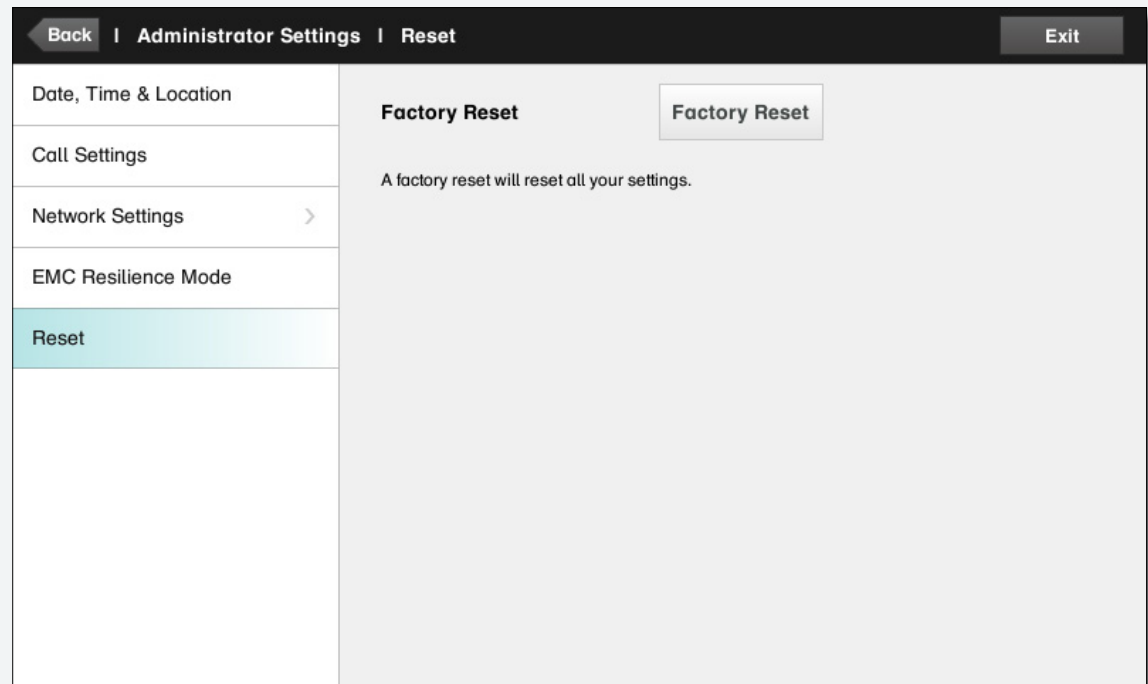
Back | Administrator Settings | Reset

Exit

Date, Time & Location

Call Settings

Network Settings >

EMC Resilience Mode

Reset

Factory Reset

Factory Reset

A factory reset will reset all your settings.